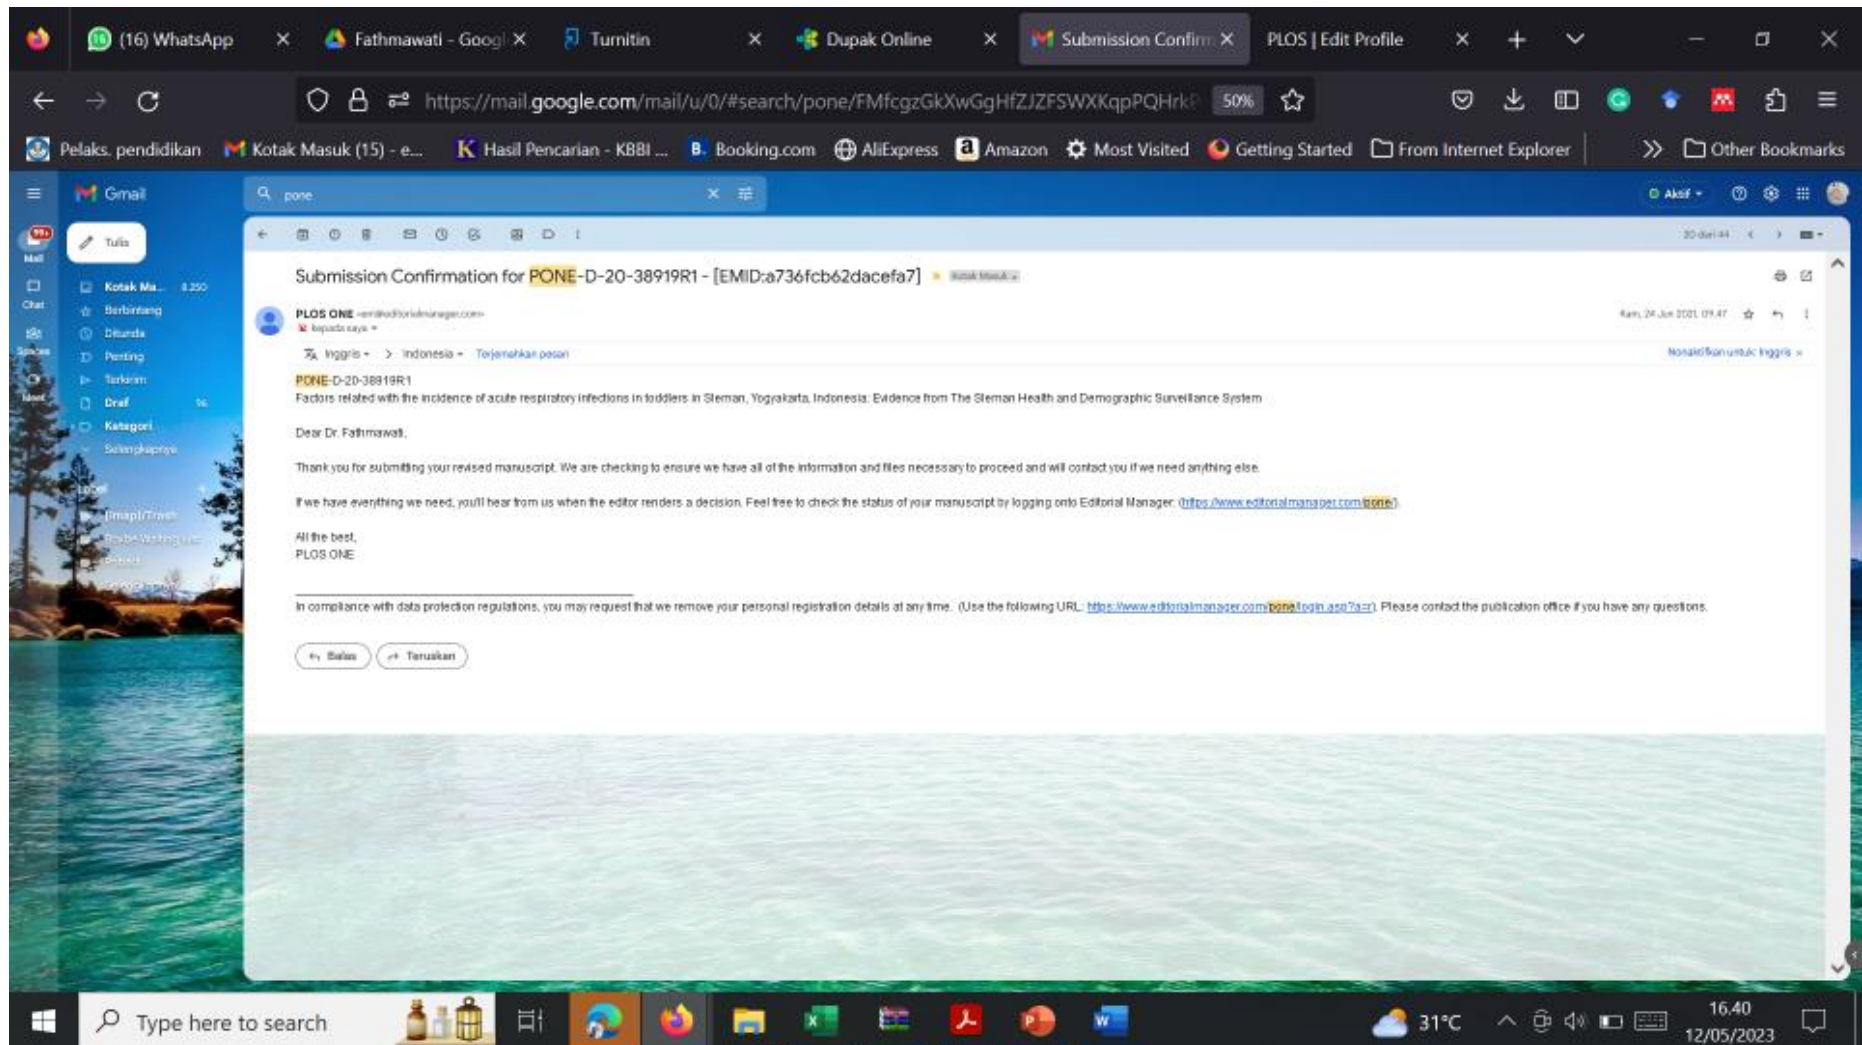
(16) WhatsApp
Fathmawati - Googl
Turnitin
Dupak Online
Submission Confirm
PLOS | Edit Profile

https://mail.google.com/mail/u/0/#search/pone/FMfcgzGkXwGgHfZJZFSWXKqpPQHrk
50%

Pelaks. pendidikan
Kotak Masuk (15) - e...
Hasil Pencarian - KBBI ...
Booking.com
AliExpress
Amazon
Most Visited
Getting Started
From Internet Explorer
Other Bookmarks

Gmail
pone
Aktif
Tulis
Kotak Ma... 8.250
Berbintang
Ditunda
Penting
Terkirim
Draf
Kategori
Selengkapnya
Mail
Chat
Spaces
Meet

Submission Confirmation for PONE-D-20-38919R1 - [EMID:a736fcb62dacefa7]
Kotak Masuk ×

PLOS ONE <em@editorialmanager.com>
kepada saya
Inggris > Indonesia Terjemahkan pesan
Nonaktifkan untuk: Inggris ×

PONE-D-20-38919R1
Factors related with the incidence of acute respiratory infections in toddlers in Sleman, Yogyakarta, Indonesia: Evidence from The Sleman Health and Demographic Surveillance System

Dear Dr. Fathmawati,

Thank you for submitting your revised manuscript. We are checking to ensure we have all of the information and files necessary to proceed and will contact you if we need anything else.

If we have everything we need, you'll hear from us when the editor renders a decision. Feel free to check the status of your manuscript by logging onto Editorial Manager. (https://www.editorialmanager.com/pone/).

All the best,
PLOS ONE

In compliance with data protection regulations, you may request that we remove your personal registration details at any time. (Use the following URL: https://www.editorialmanager.com/pone/login.asp?a=r). Please contact the publication office if you have any questions.

Balas
Teruskan

Type here to search
31°C
16.40
12/05/2023